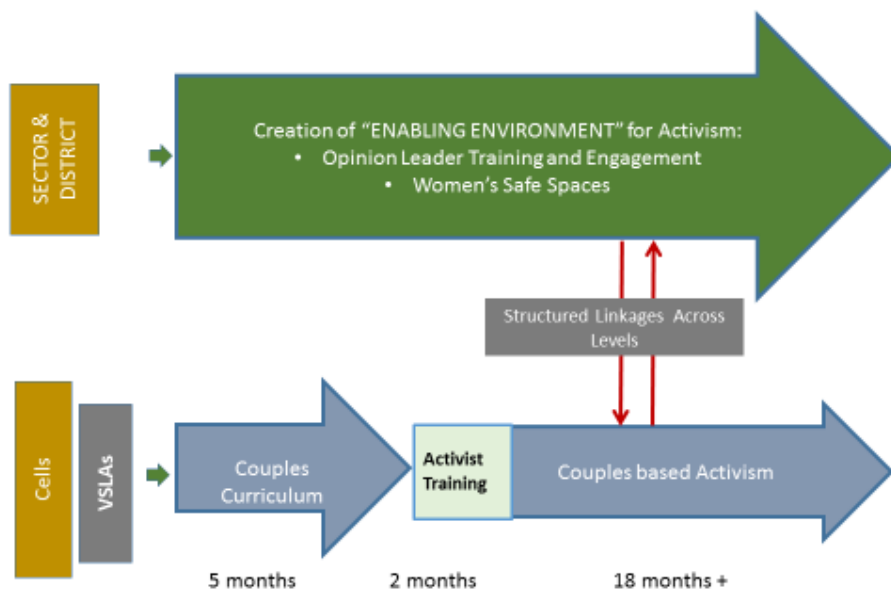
SECTOR & DISTRICT

Creation of "ENABLING ENVIRONMENT" for Activism:
• Opinion Leader Training and Engagement
• Women's Safe Spaces

Structured Linkages Across Levels

Cells

VSLAs

Couples Curriculum

Activist Training

Couples based Activism

5 months

2 months

18 months +